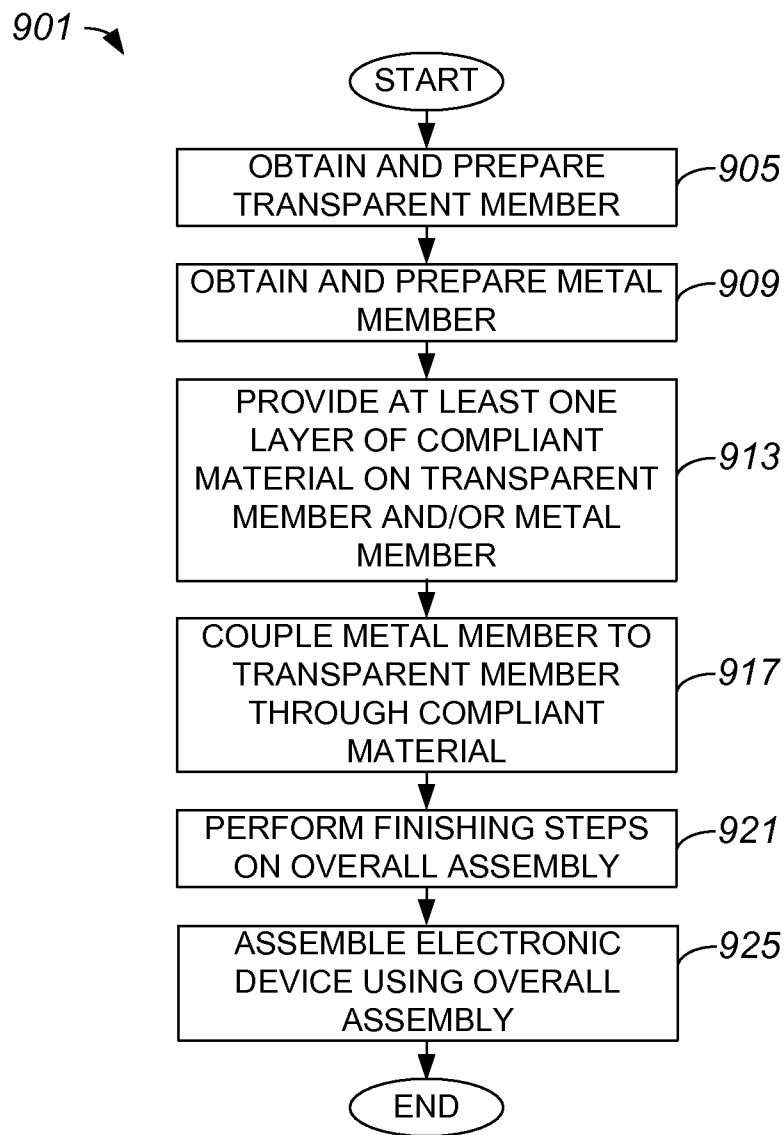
901

START

OBTAIN AND PREPARE TRANSPARENT MEMBER

905

OBTAIN AND PREPARE METAL MEMBER

909

PROVIDE AT LEAST ONE LAYER OF COMPLIANT MATERIAL ON TRANSPARENT MEMBER AND/OR METAL MEMBER

913

COUPLE METAL MEMBER TO TRANSPARENT MEMBER THROUGH COMPLIANT MATERIAL

917

PERFORM FINISHING STEPS ON OVERALL ASSEMBLY

921

ASSEMBLE ELECTRONIC DEVICE USING OVERALL ASSEMBLY

925

END